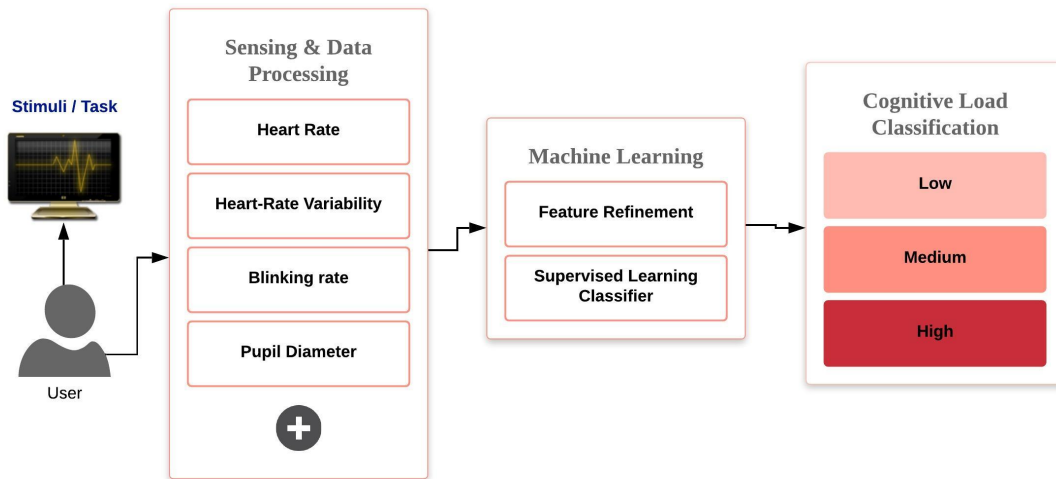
Stimuli / Task

User

Sensing & Data Processing

Heart Rate

Heart-Rate Variability

Blinking rate

Pupil Diameter

Machine Learning

Feature Refinement

Supervised Learning Classifier

Cognitive Load Classification

Low

Medium

High